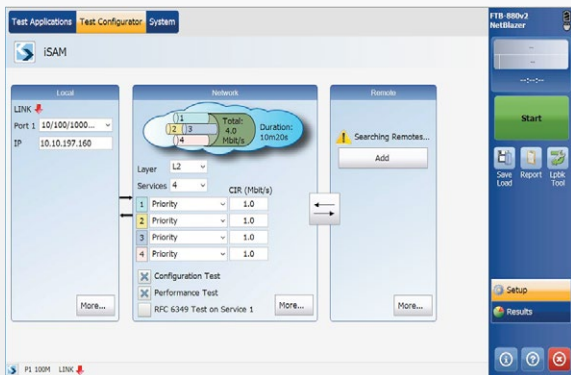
Test Applications Test Configurator System

iSAM

Local

LINK

Port 1 10/100/1000...

IP 10.10.197.160

More...

Network

1
2 3
4

Total: 4.0 Mbit/s

Duration: 10m20s

Layer L2

Services 4

CIR (Mbit/s)

| | | |
|---|---|---|
| 1 | Priority | 1.0 |
| 2 | Priority | 1.0 |
| 3 | Priority | 1.0 |
| 4 | Priority | 1.0 |

Configuration Test

Performance Test

RFC 6349 Test on Service 1

More...

Remote

Searching Remotes...

Add

More...

FTB-880v2 NetBlazer

--
--
--:--:--

Start

Save Load

Report

Lpbk Tool

Setup

Results

P1 100M LINK